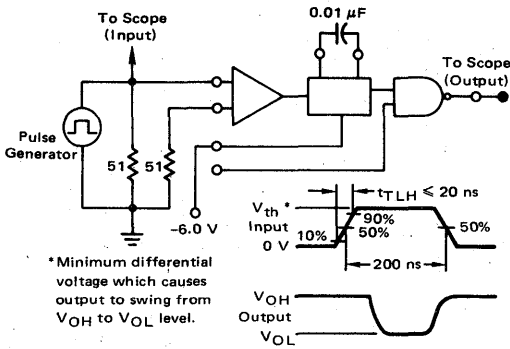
To Scope (Input)

0.01 $\mu$F

To Scope (Output)

Pulse Generator

51

51

-6.0 V

$V_{th}$ * Input

0 V

$t_{TLH} \leq 20$ ns

90%

50%

10%

50%

200 ns

*Minimum differential voltage which causes output to swing from $V_{OH}$ to $V_{OL}$ level.

$V_{OH}$

Output

$V_{OL}$